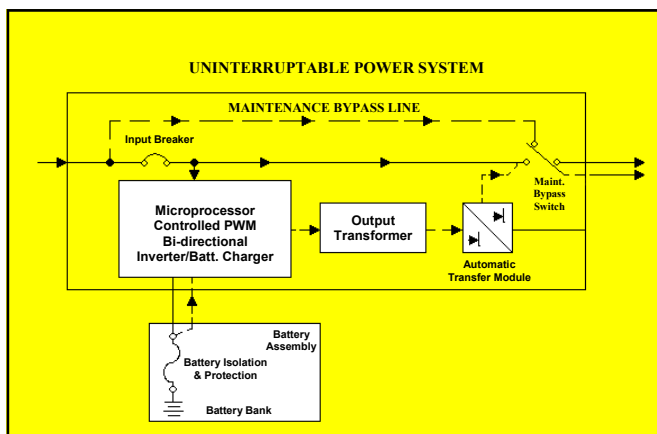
UNINTERRUPTABLE POWER SYSTEM

MAINTENANCE BYPASS LINE

Input Breaker

Maint. Bypass Switch

Microprocessor Controlled PWM Bi-directional Inverter/Batt. Charger

Output Transformer

Automatic Transfer Module

Battery Assembly

Battery Isolation & Protection

Battery Bank